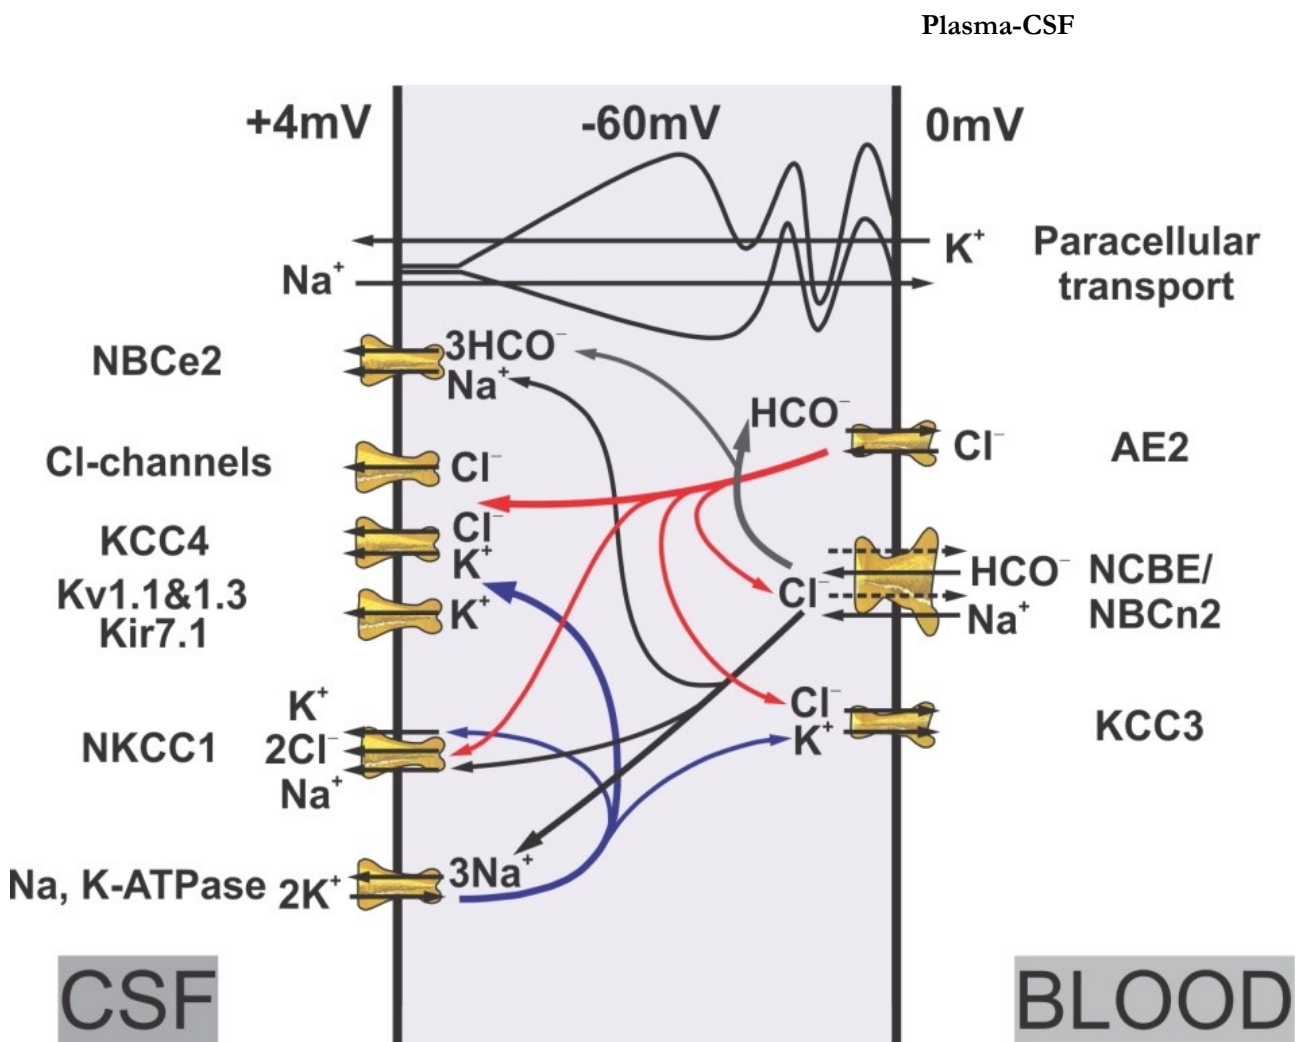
Plasma-CSF

+4mV

-60mV

0mV

$K^+$

Paracellular transport

$Na^+$

NBCe2

$3HCO^-$

$Na^+$

$HCO^-$

$Cl^-$

AE2

Cl-channels

$Cl^-$

KCC4

$Cl^-$

$K^+$

$HCO^-$

NCBE/ NBCn2

Kv1.1&1.3 Kir7.1

$K^+$

$Cl^-$

$Na^+$

$K^+$

$Cl^-$

NKCC1

$2Cl^-$

$K^+$

KCC3

$Na^+$

Na, K-ATPase

$2K^+$

$3Na^+$

CSF

BLOOD